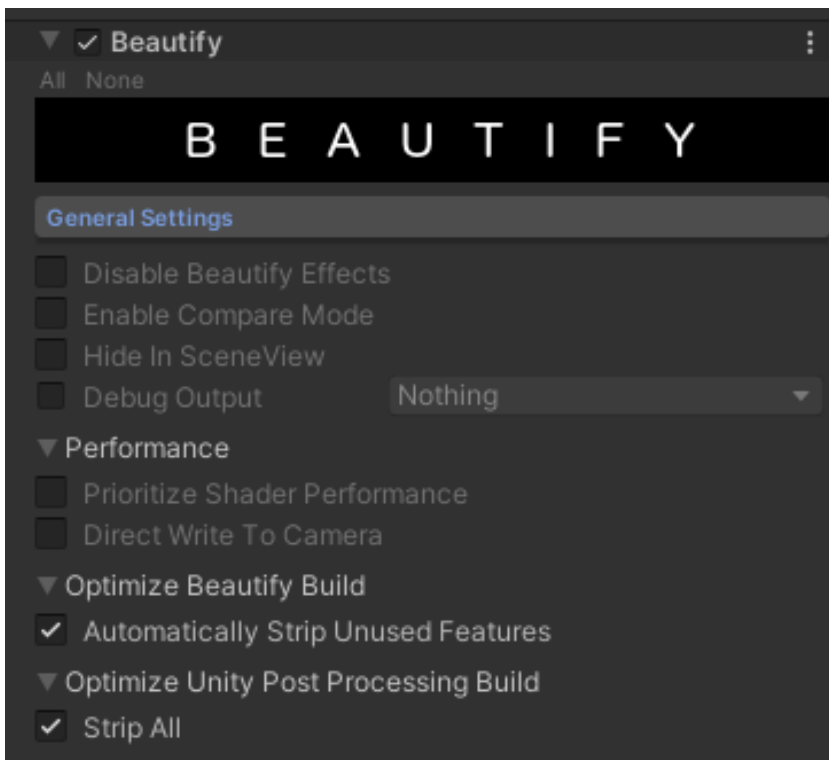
Beautify
All None
BEAUTIFY
General Settings
Disable Beautify Effects
Enable Compare Mode
Hide In SceneView
Debug Output
Nothing
Performance
Prioritize Shader Performance
Direct Write To Camera
Optimize Beautify Build
Automatically Strip Unused Features
Optimize Unity Post Processing Build
Strip All